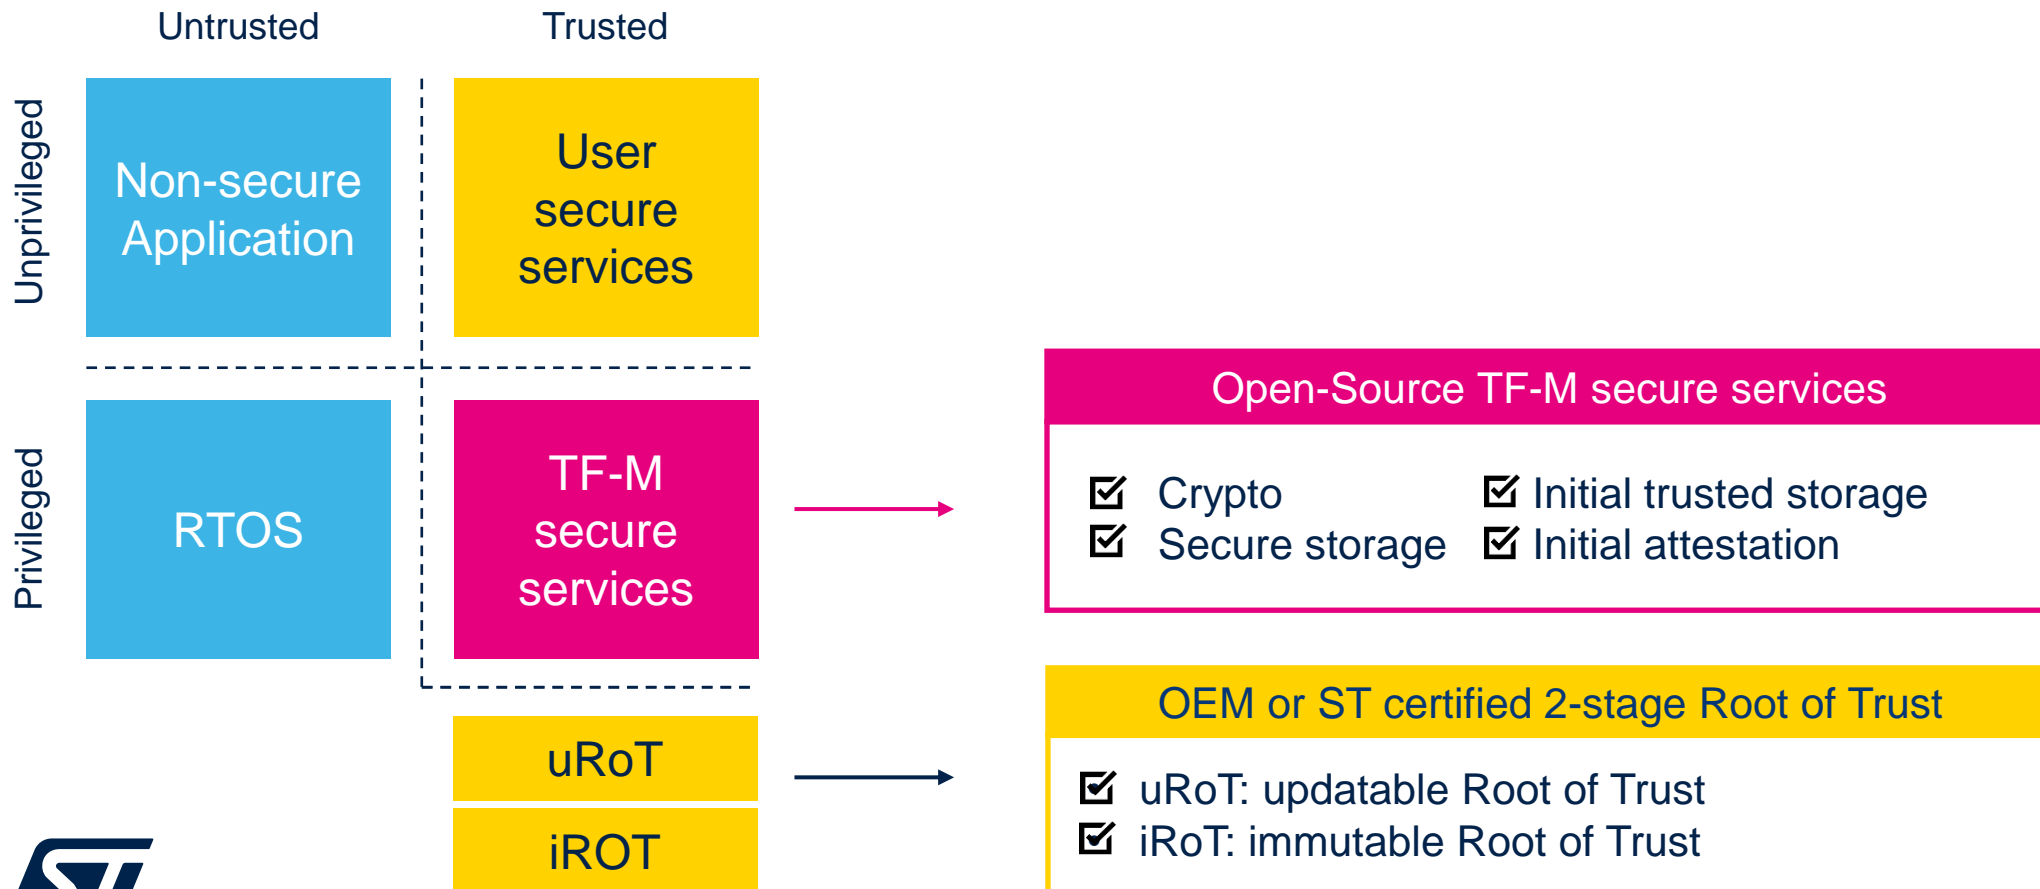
Untrusted

Trusted

Unprivileged

Non-secure Application

User secure services

Privileged

RTOS

TF-M secure services

Open-Source TF-M secure services

☑ Crypto
☑ Secure storage
☑ Initial trusted storage
☑ Initial attestation

uRoT

iROT

OEM or ST certified 2-stage Root of Trust

☑ uRoT: updatable Root of Trust
☑ iRoT: immutable Root of Trust